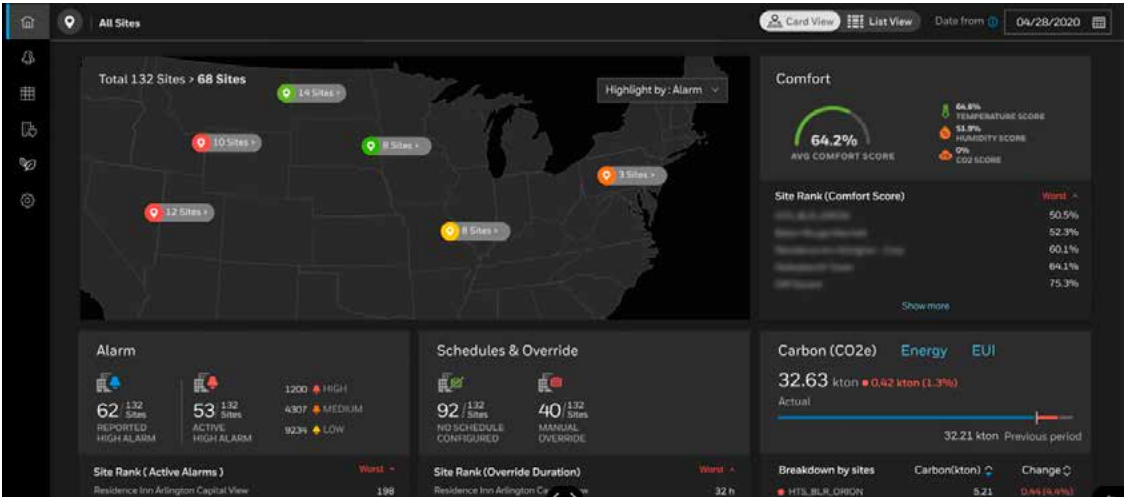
All Sites

Card View List View Date from 04/28/2020

Total 132 Sites > 68 Sites

Highlight by : Alarm

14 Sites >
10 Sites >
8 Sites >
3 Sites >
12 Sites >
8 Sites >

Comfort

64.2%
AVG COMFORT SCORE

64.6%
TEMPERATURE SCORE
51.9%
HUMIDITY SCORE
0%
CO2 SCORE

Site Rank (Comfort Score) Worst

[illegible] 50.5%
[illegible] 52.3%
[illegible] 60.1%
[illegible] 64.1%
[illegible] 75.3%

Show more

Alarm

62 / 132 Sites
REPORTED HIGH ALARM

53 / 132 Sites
ACTIVE HIGH ALARM

1200 HIGH
4307 MEDIUM
9234 LOW

Site Rank ( Active Alarms ) Worst
Residence Inn Arlington Capital View 198

Schedules & Override

92 / 132 Sites
NO SCHEDULE CONFIGURED

40 / 132 Sites
MANUAL OVERRIDE

Site Rank (Override Duration) Worst
Residence Inn Arlington Ca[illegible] 32 h

Carbon (CO2e) Energy EUI

32.63 kton 0.42 kton (1.3%)
Actual

32.21 kton Previous period

Breakdown by sites Carbon(kton) Change
HTS_BLR_ORION 5.21 0.44 (4.4%)